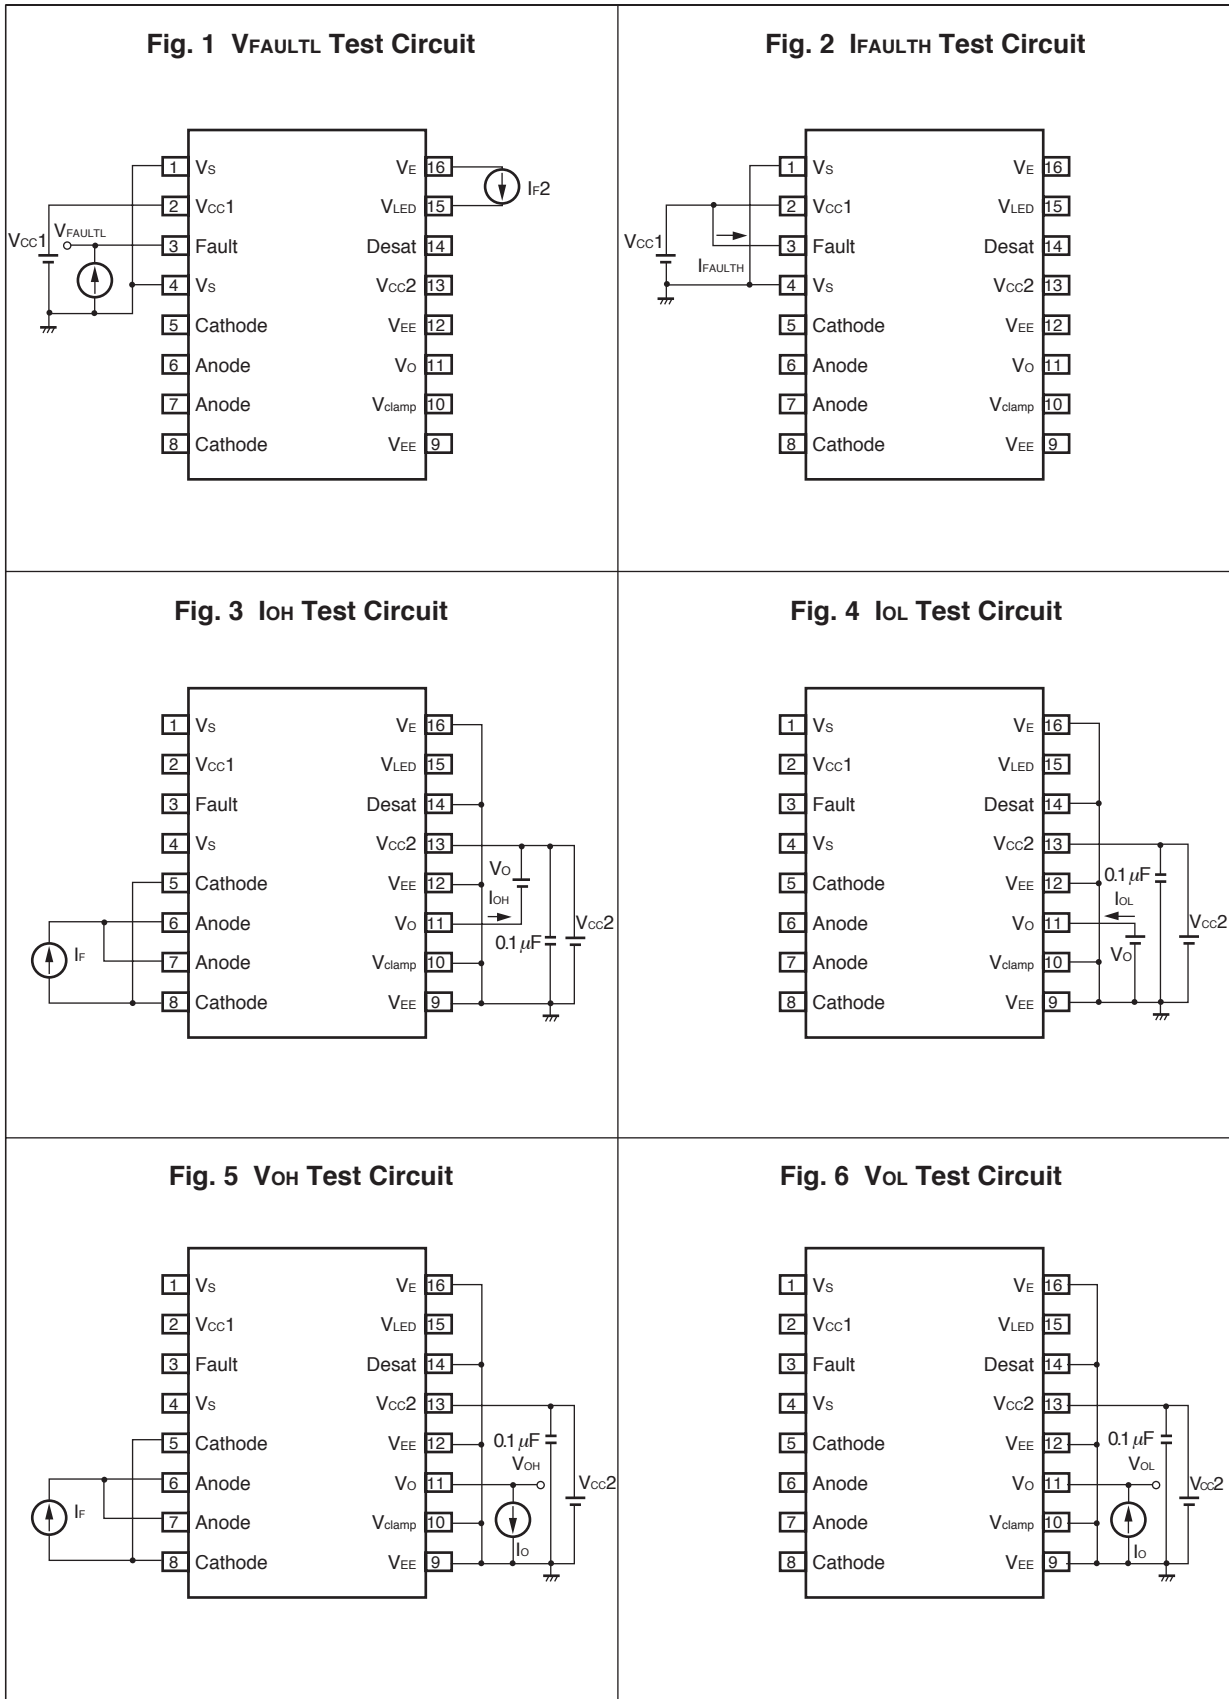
Fig. 1 $V_{FAULTL}$ Test Circuit

1 $V_S$
2 $V_{CC}1$
3 Fault
4 $V_S$
5 Cathode
6 Anode
7 Anode
8 Cathode
$V_E$ 16
$V_{LED}$ 15
Desat 14
$V_{CC}2$ 13
$V_{EE}$ 12
$V_O$ 11
$V_{clamp}$ 10
$V_{EE}$ 9
$V_{CC}1$
$V_{FAULTL}$
$I_F2$

Fig. 2 $I_{FAULTH}$ Test Circuit

1 $V_S$
2 $V_{CC}1$
3 Fault
4 $V_S$
5 Cathode
6 Anode
7 Anode
8 Cathode
$V_E$ 16
$V_{LED}$ 15
Desat 14
$V_{CC}2$ 13
$V_{EE}$ 12
$V_O$ 11
$V_{clamp}$ 10
$V_{EE}$ 9
$V_{CC}1$
$I_{FAULTH}$

Fig. 3 $I_{OH}$ Test Circuit

1 $V_S$
2 $V_{CC}1$
3 Fault
4 $V_S$
5 Cathode
6 Anode
7 Anode
8 Cathode
$V_E$ 16
$V_{LED}$ 15
Desat 14
$V_{CC}2$ 13
$V_{EE}$ 12
$V_O$ 11
$V_{clamp}$ 10
$V_{EE}$ 9
$I_F$
$V_O$
$I_{OH}$
0.1 $\mu$F
$V_{CC}2$

Fig. 4 $I_{OL}$ Test Circuit

1 $V_S$
2 $V_{CC}1$
3 Fault
4 $V_S$
5 Cathode
6 Anode
7 Anode
8 Cathode
$V_E$ 16
$V_{LED}$ 15
Desat 14
$V_{CC}2$ 13
$V_{EE}$ 12
$V_O$ 11
$V_{clamp}$ 10
$V_{EE}$ 9
0.1 $\mu$F
$I_{OL}$
$V_O$
$V_{CC}2$

Fig. 5 $V_{OH}$ Test Circuit

1 $V_S$
2 $V_{CC}1$
3 Fault
4 $V_S$
5 Cathode
6 Anode
7 Anode
8 Cathode
$V_E$ 16
$V_{LED}$ 15
Desat 14
$V_{CC}2$ 13
$V_{EE}$ 12
$V_O$ 11
$V_{clamp}$ 10
$V_{EE}$ 9
$I_F$
0.1 $\mu$F
$V_{OH}$
$I_O$
$V_{CC}2$

Fig. 6 $V_{OL}$ Test Circuit

1 $V_S$
2 $V_{CC}1$
3 Fault
4 $V_S$
5 Cathode
6 Anode
7 Anode
8 Cathode
$V_E$ 16
$V_{LED}$ 15
Desat 14
$V_{CC}2$ 13
$V_{EE}$ 12
$V_O$ 11
$V_{clamp}$ 10
$V_{EE}$ 9
0.1 $\mu$F
$V_{OL}$
$I_O$
$V_{CC}2$